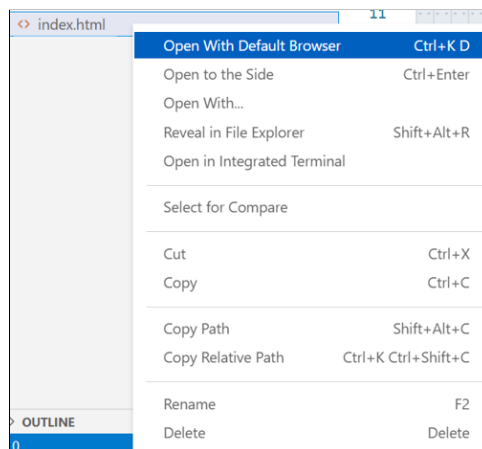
<> index.html

11

Open With Default Browser Ctrl+K D
Open to the Side Ctrl+Enter
Open With...
Reveal in File Explorer Shift+Alt+R
Open in Integrated Terminal

Select for Compare

Cut Ctrl+X
Copy Ctrl+C

Copy Path Shift+Alt+C
Copy Relative Path Ctrl+K Ctrl+Shift+C

> OUTLINE

Rename F2
Delete Delete

0